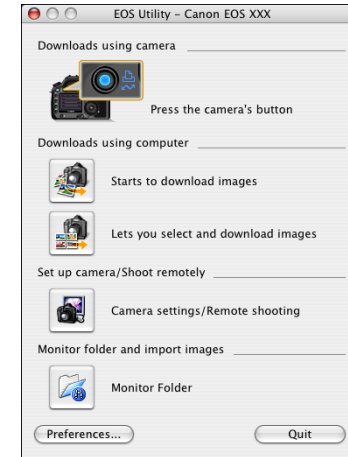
EOS Utility – Canon EOS XXX

Downloads using camera

Press the camera's button

Downloads using computer

Starts to download images

Lets you select and download images

Set up camera/Shoot remotely

Camera settings/Remote shooting

Monitor folder and import images

Monitor Folder

Preferences...

Quit